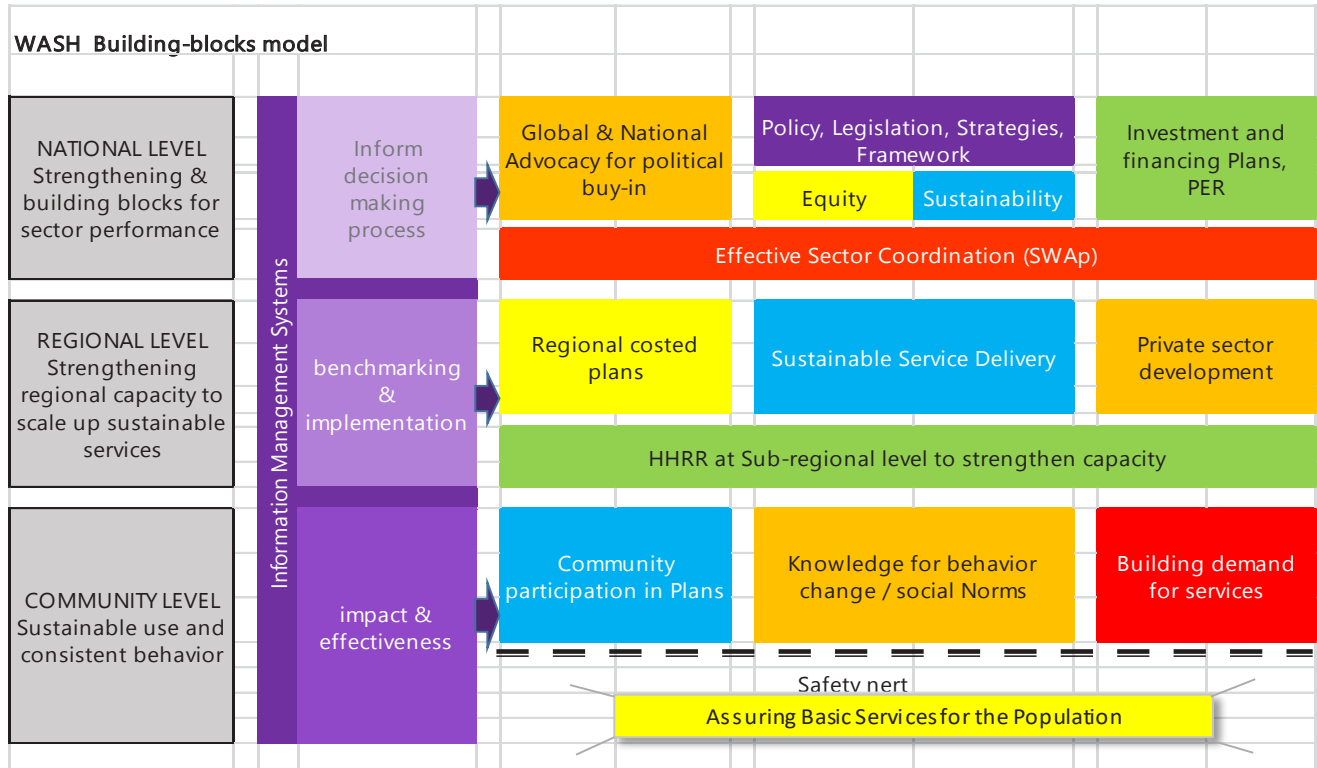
WASH Building-blocks model

NATIONAL LEVEL Strengthening & building blocks for sector performance

REGIONAL LEVEL Strengthening regional capacity to scale up sustainable services

COMMUNITY LEVEL Sustainable use and consistent behavior

Information Management Systems

Inform decision making process

benchmarking & implementation

impact & effectiveness

Global & National Advocacy for political buy-in

Policy, Legislation, Strategies, Framework

Equity

Sustainability

Investment and financing Plans, PER

Effective Sector Coordination (SWAp)

Regional costed plans

Sustainable Service Delivery

Private sector development

HHRR at Sub-regional level to strengthen capacity

Community participation in Plans

Knowledge for behavior change / social Norms

Building demand for services

Safety nert

Assuring Basic Services for the Population